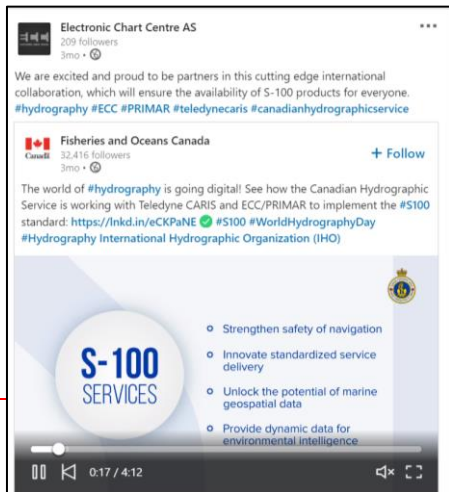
Electronic Chart Centre AS
209 followers
3mo •

We are excited and proud to be partners in this cutting edge international collaboration, which will ensure the availability of S-100 products for everyone. #hydrography #ECC #PRIMAR #teledynecaris #canadianhydrographicservice

Canada
Fisheries and Oceans Canada
32,416 followers
3mo •

+ Follow

The world of #hydrography is going digital! See how the Canadian Hydrographic Service is working with Teledyne CARIS and ECC/PRIMAR to implement the #S100 standard: https://lnkd.in/eCKPaNE #S100 #WorldHydrographyDay #Hydrography International Hydrographic Organization (IHO)

S-100
SERVICES

Strengthen safety of navigation

Innovate standardized service delivery

Unlock the potential of marine geospatial data

Provide dynamic data for environmental intelligence

0:17 / 4:12